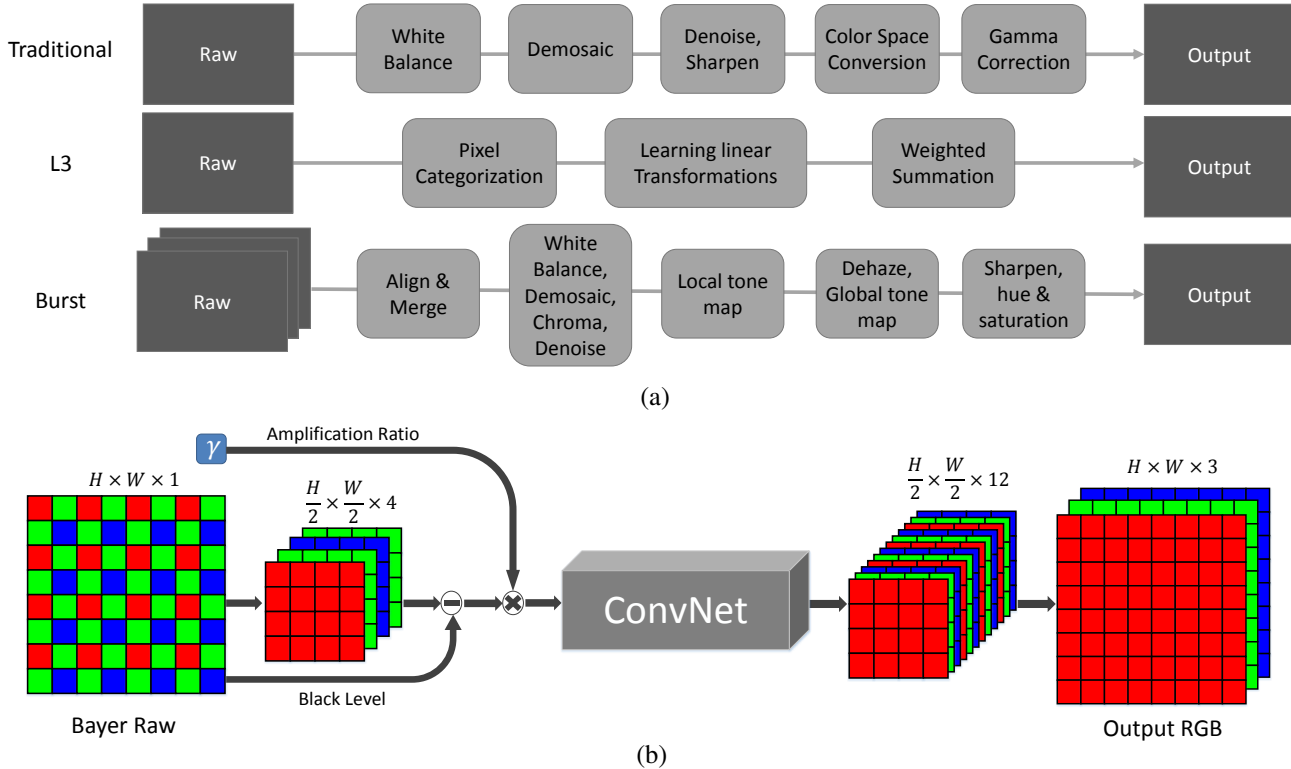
Traditional

Raw

White Balance

Demosaic

Denoise, Sharpen

Color Space Conversion

Gamma Correction

Output

L3

Raw

Pixel Categorization

Learning linear Transformations

Weighted Summation

Output

Burst

Raw

Align & Merge

White Balance, Demosaic, Chroma, Denoise

Local tone map

Dehaze, Global tone map

Sharpen, hue & saturation

Output

(a)

$\gamma$

Amplification Ratio

$H \times W \times 1$

$\frac{H}{2} \times \frac{W}{2} \times 4$

ConvNet

$\frac{H}{2} \times \frac{W}{2} \times 12$

$H \times W \times 3$

Black Level

Bayer Raw

Output RGB

(b)